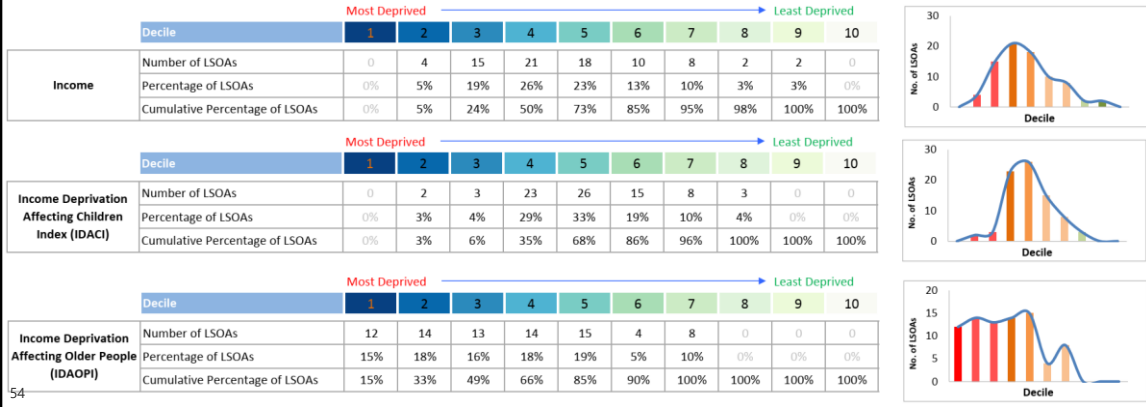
Most Deprived → Least Deprived

| Decile | 1 | 2 | 3 | 4 | 5 | 6 | 7 | 8 | 9 | 10 |
|---|---|---|---|---|---|---|---|---|---|---|
| Number of LSOAs | 0 | 4 | 15 | 21 | 18 | 10 | 8 | 2 | 2 | 0 |
| Percentage of LSOAs | 0% | 5% | 19% | 26% | 23% | 13% | 10% | 3% | 3% | 0% |
| Cumulative Percentage of LSOAs | 0% | 5% | 24% | 50% | 73% | 85% | 95% | 98% | 100% | 100% |

Income

30
20
10
0
No. of LSOAs
Decile

Most Deprived → Least Deprived

| Decile | 1 | 2 | 3 | 4 | 5 | 6 | 7 | 8 | 9 | 10 |
|---|---|---|---|---|---|---|---|---|---|---|
| Number of LSOAs | 0 | 2 | 3 | 23 | 26 | 15 | 8 | 3 | 0 | 0 |
| Percentage of LSOAs | 0% | 3% | 4% | 29% | 33% | 19% | 10% | 4% | 0% | 0% |
| Cumulative Percentage of LSOAs | 0% | 3% | 6% | 35% | 68% | 86% | 96% | 100% | 100% | 100% |

Income Deprivation Affecting Children Index (IDACI)

30
20
10
0
No. of LSOAs
Decile

Most Deprived → Least Deprived

| Decile | 1 | 2 | 3 | 4 | 5 | 6 | 7 | 8 | 9 | 10 |
|---|---|---|---|---|---|---|---|---|---|---|
| Number of LSOAs | 12 | 14 | 13 | 14 | 15 | 4 | 8 | 0 | 0 | 0 |
| Percentage of LSOAs | 15% | 18% | 16% | 18% | 19% | 5% | 10% | 0% | 0% | 0% |
| Cumulative Percentage of LSOAs | 15% | 33% | 49% | 66% | 85% | 90% | 100% | 100% | 100% | 100% |

Income Deprivation Affecting Older People (IDAOPI)

20
15
10
5
0
No. of LSOAs
Decile

54